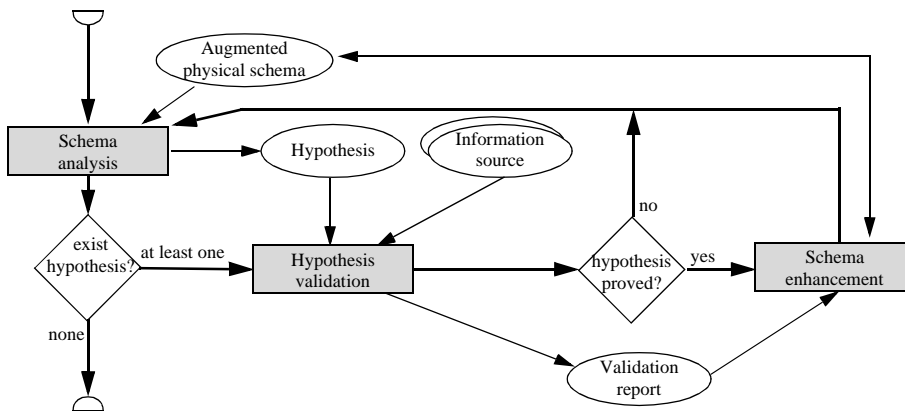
Augmented physical schema

Schema analysis

Hypothesis

Information source

no

exist hypothesis?

at least one

Hypothesis validation

hypothesis proved?

yes

Schema enhancement

none

Validation report